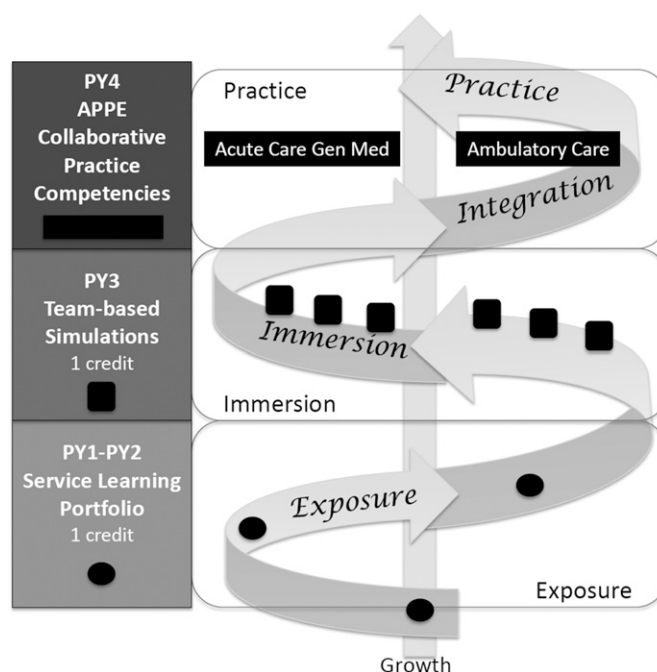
PY4
APPE
Collaborative
Practice
Competencies

Practice

Practice

Acute Care Gen Med

Ambulatory Care

Integration

PY3
Team-based
Simulations
1 credit

Immersion

Immersion

PY1-PY2
Service Learning
Portfolio
1 credit

Exposure

Exposure

Growth